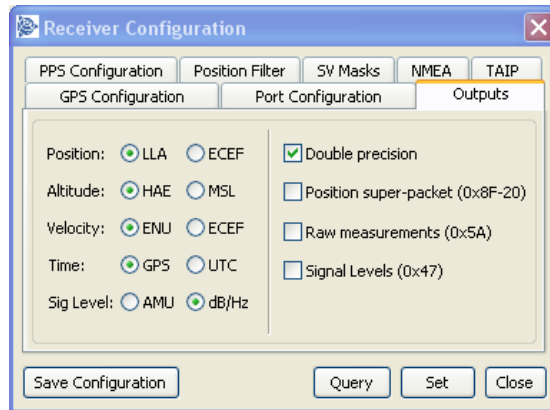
Receiver Configuration

PPS Configuration | Position Filter | SV Masks | NMEA | TAIP
GPS Configuration | Port Configuration | Outputs

Position: LLA ECEF
Altitude: HAE MSL
Velocity: ENU ECEF
Time: GPS UTC
Sig Level: AMU dB/Hz

Double precision
Position super-packet (0x8F-20)
Raw measurements (0x5A)
Signal Levels (0x47)

Save Configuration
Query
Set
Close